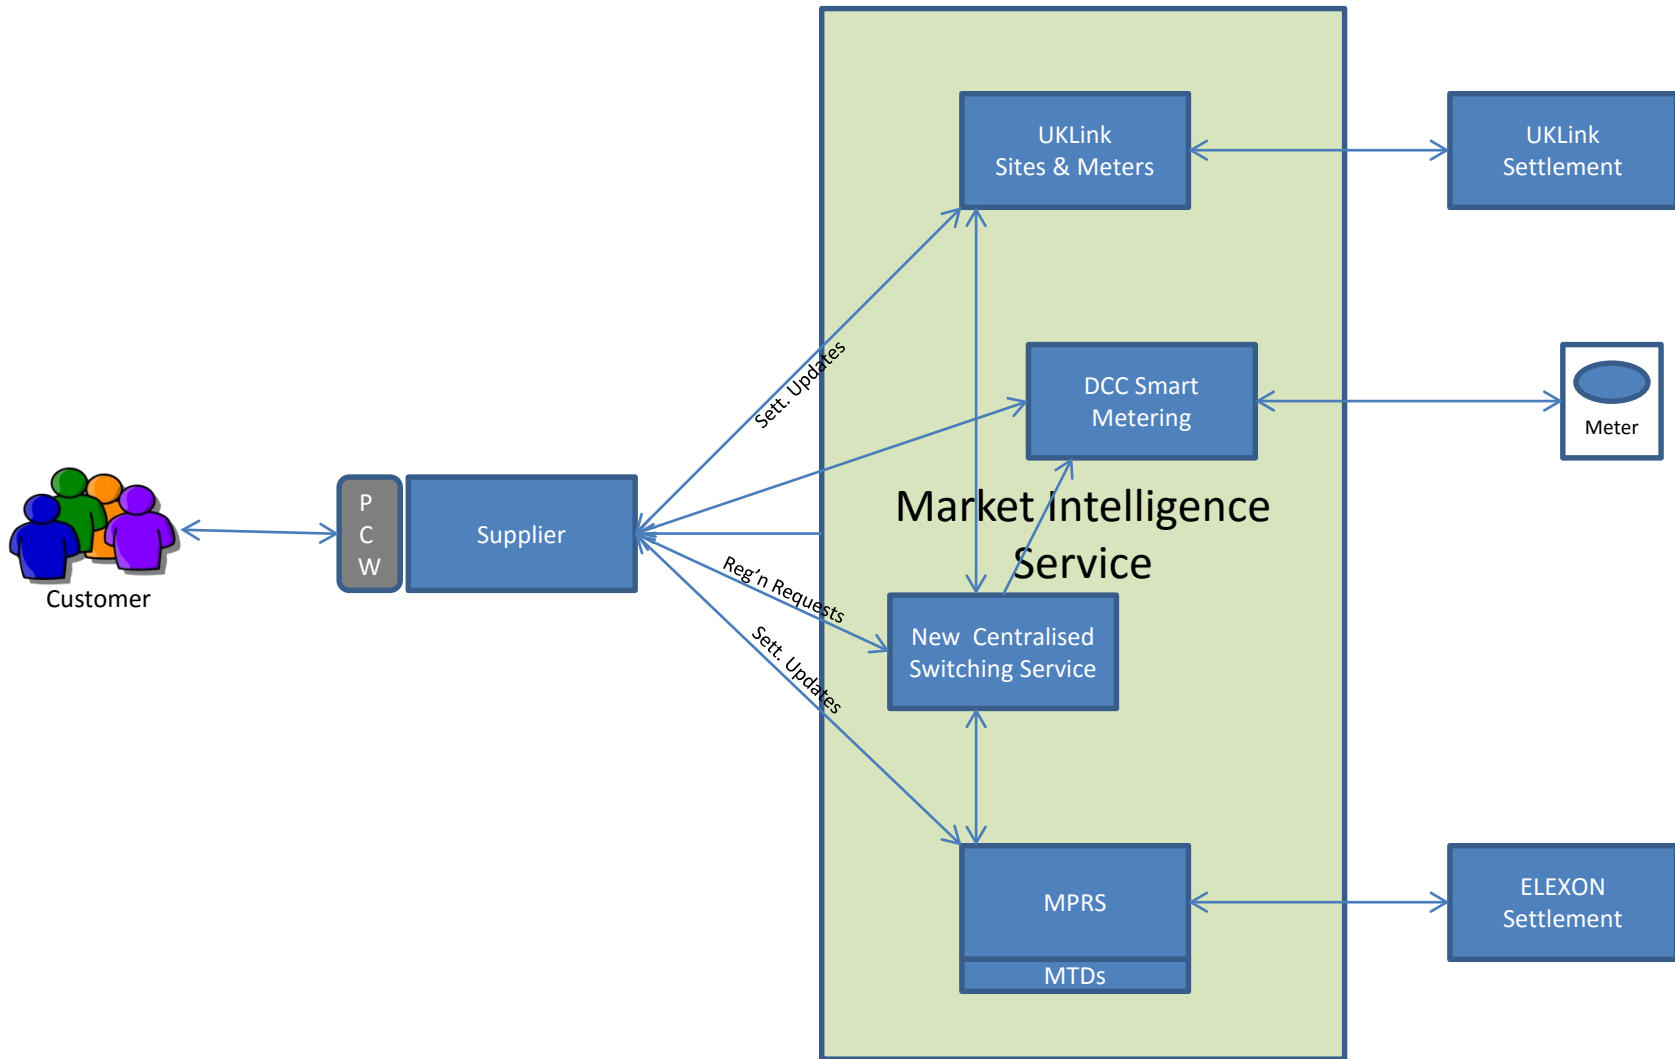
UKLink
Sites & Meters

UKLink
Settlement

Sett. Updates

DCC Smart
Metering

Meter

Customer

P
C
W

Supplier

Market Intelligence
Service

Reg'n Requests

Sett. Updates

New Centralised
Switching Service

MPRS

MTDs

ELEXON
Settlement